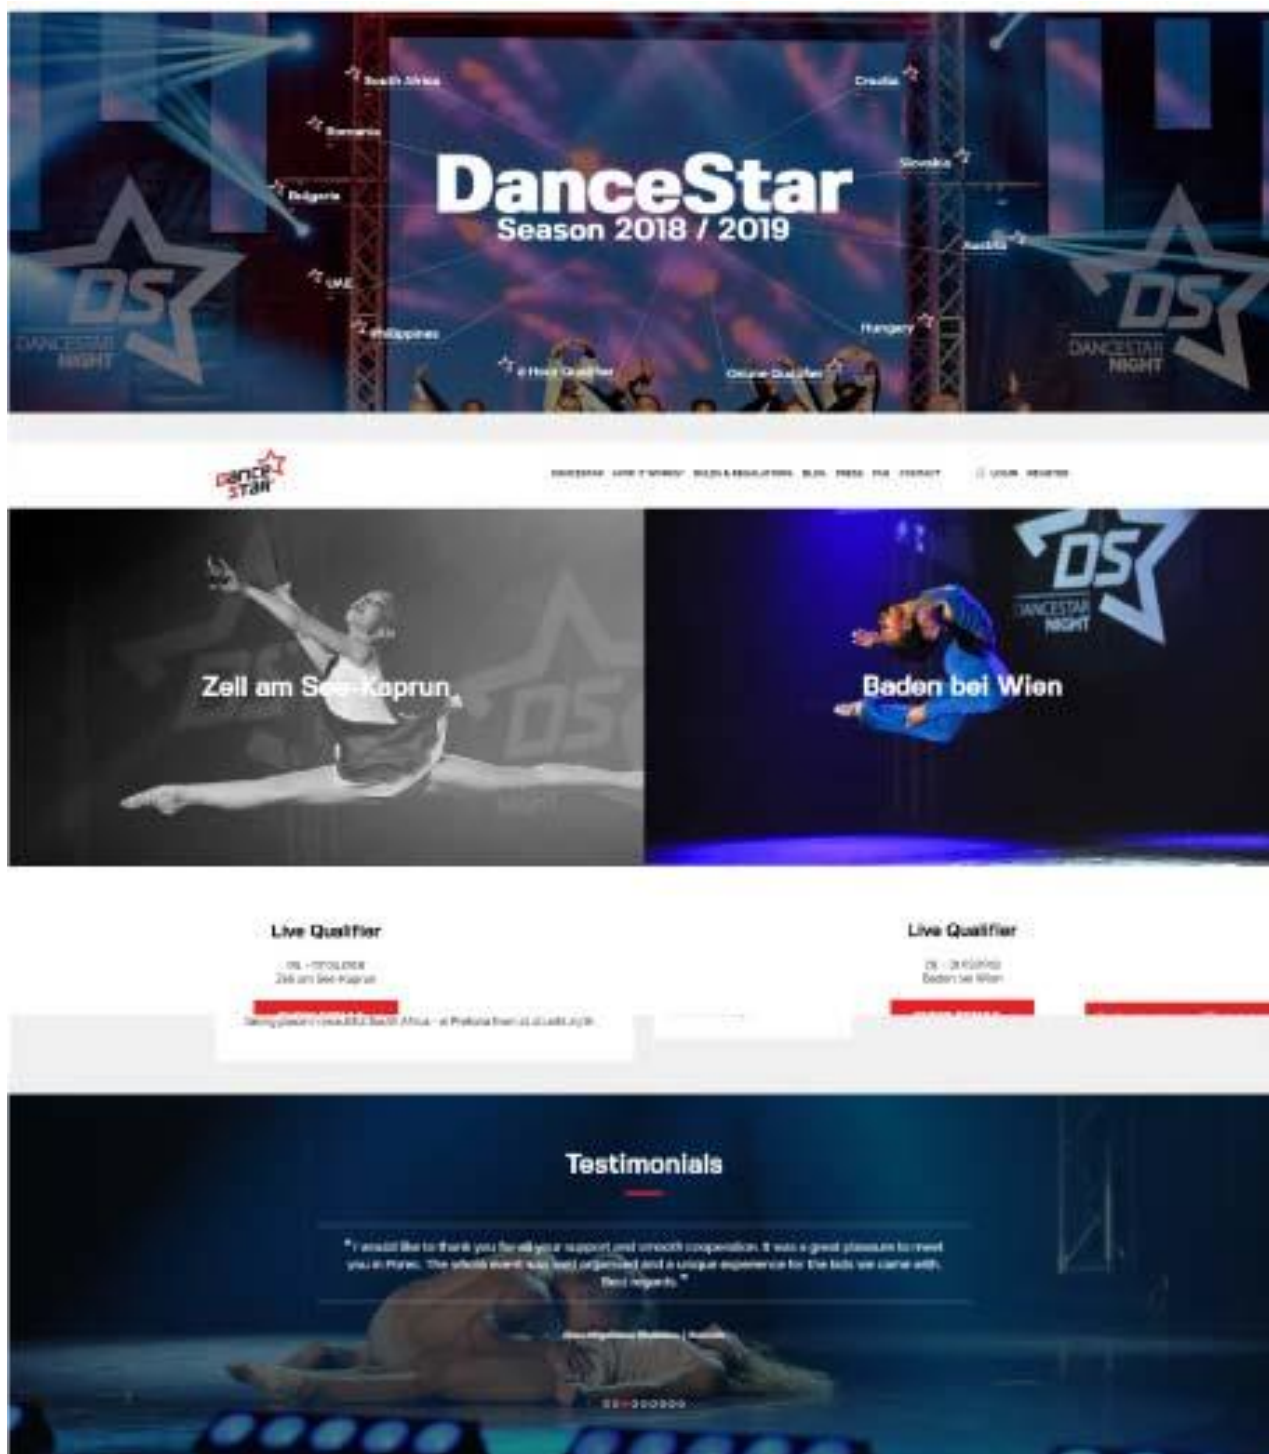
South Africa

Romania

Bulgaria

UAE

Philippines

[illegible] Qualifier

Online Qualifier

Croatia

Slovakia

Serbia

Hungary

DanceStar
Season 2018 / 2019

DS
DANCESTAR NIGHT

DS
DANCESTAR NIGHT

DANCE STAR

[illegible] LOGIN REGISTER

Zell am See-Kaprun

DS
DANCESTAR NIGHT

Baden bei Wien

Live Qualifier

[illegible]
Zell am See-Kaprun

Live Qualifier

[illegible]
Baden bei Wien

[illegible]

Testimonials

"I would like to thank you for all your support and smooth cooperation. It was a great pleasure to meet you in Porec. The whole event was well organised and a unique experience for the kids we came with. Best regards."

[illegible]